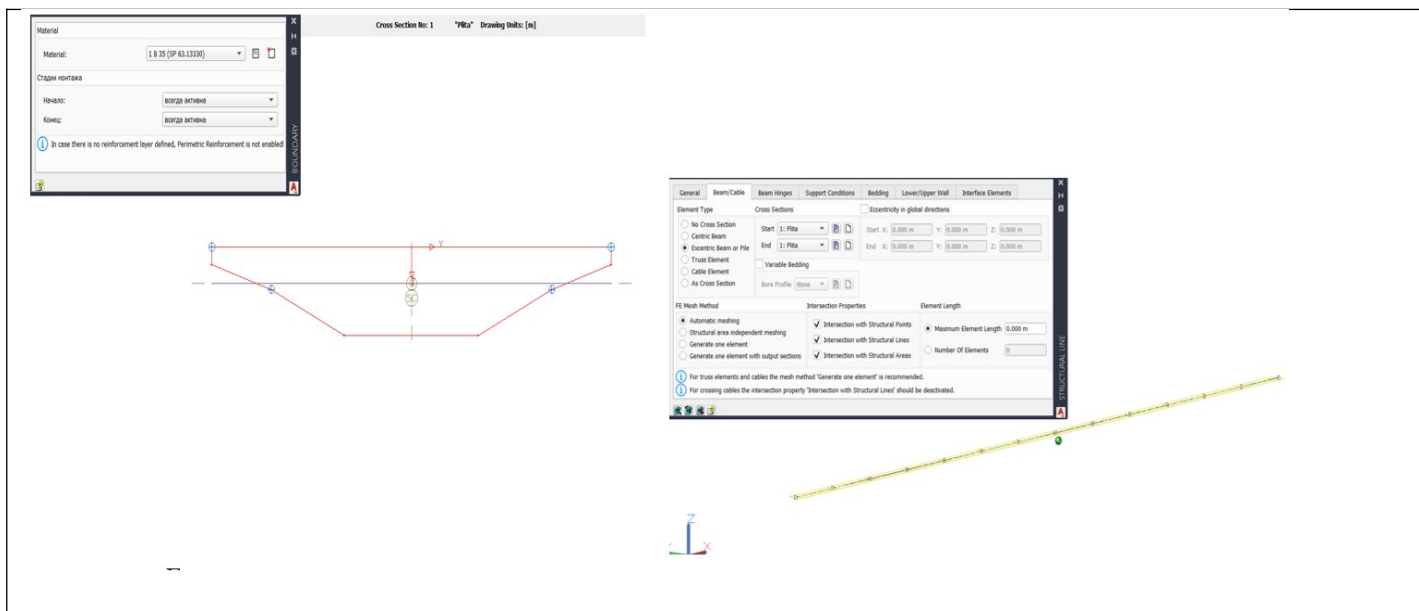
Material

Material: 1 B 35 (SP 63.13330)

Стадии монтажа

Начало: всегда активна

Конец: всегда активна

In case there is no reinforcement layer defined, Perimetric Reinforcement is not enabled!

BOUNDARY

Cross Section No: 1 "Plita" Drawing Units: [m]

Y

Z

SC

General | Beam/Cable | Beam Hinges | Support Conditions | Bedding | Lower/Upper Wall | Interface Elements

Element Type

No Cross Section
Centric Beam
Excentric Beam or Pile
Truss Element
Cable Element
As Cross Section

Cross Sections

Start 1: Plita
End 1: Plita

Variable Bedding

Bore Profile None

Eccentricity in global directions

Start X: 0.000 m Y: 0.000 m Z: 0.000 m
End X: 0.000 m Y: 0.000 m Z: 0.000 m

FE Mesh Method

Automatic meshing
Structural area independent meshing
Generate one element
Generate one element with output sections

Intersection Properties

Intersection with Structural Points
Intersection with Structural Lines
Intersection with Structural Areas

Element Length

Maximum Element Length 0.000 m
Number Of Elements 0

For truss elements and cables the mesh method 'Generate one element' is recommended.

For crossing cables the intersection property 'Intersection with Structural Lines' should be deactivated.

STRUCTURAL LINE